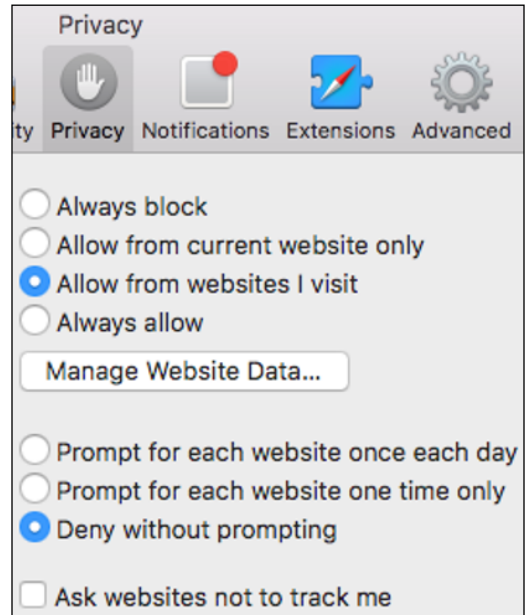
Privacy

ity Privacy Notifications Extensions Advanced

Always block
Allow from current website only
Allow from websites I visit
Always allow

Manage Website Data...

Prompt for each website once each day
Prompt for each website one time only
Deny without prompting

Ask websites not to track me